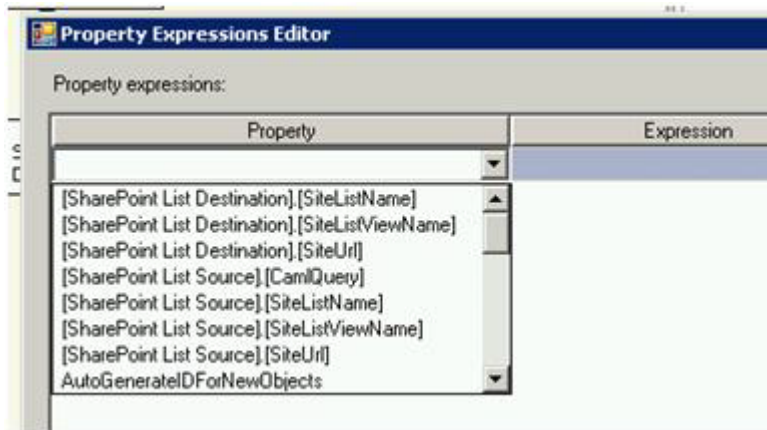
Property Expressions Editor

Property expressions:

| Property | Expression |
|---|---|

[SharePoint List Destination].[SiteListName]
[SharePoint List Destination].[SiteListViewName]
[SharePoint List Destination].[SiteUrl]
[SharePoint List Source].[CamlQuery]
[SharePoint List Source].[SiteListName]
[SharePoint List Source].[SiteListViewName]
[SharePoint List Source].[SiteUrl]
AutoGenerateIDForNewObjects